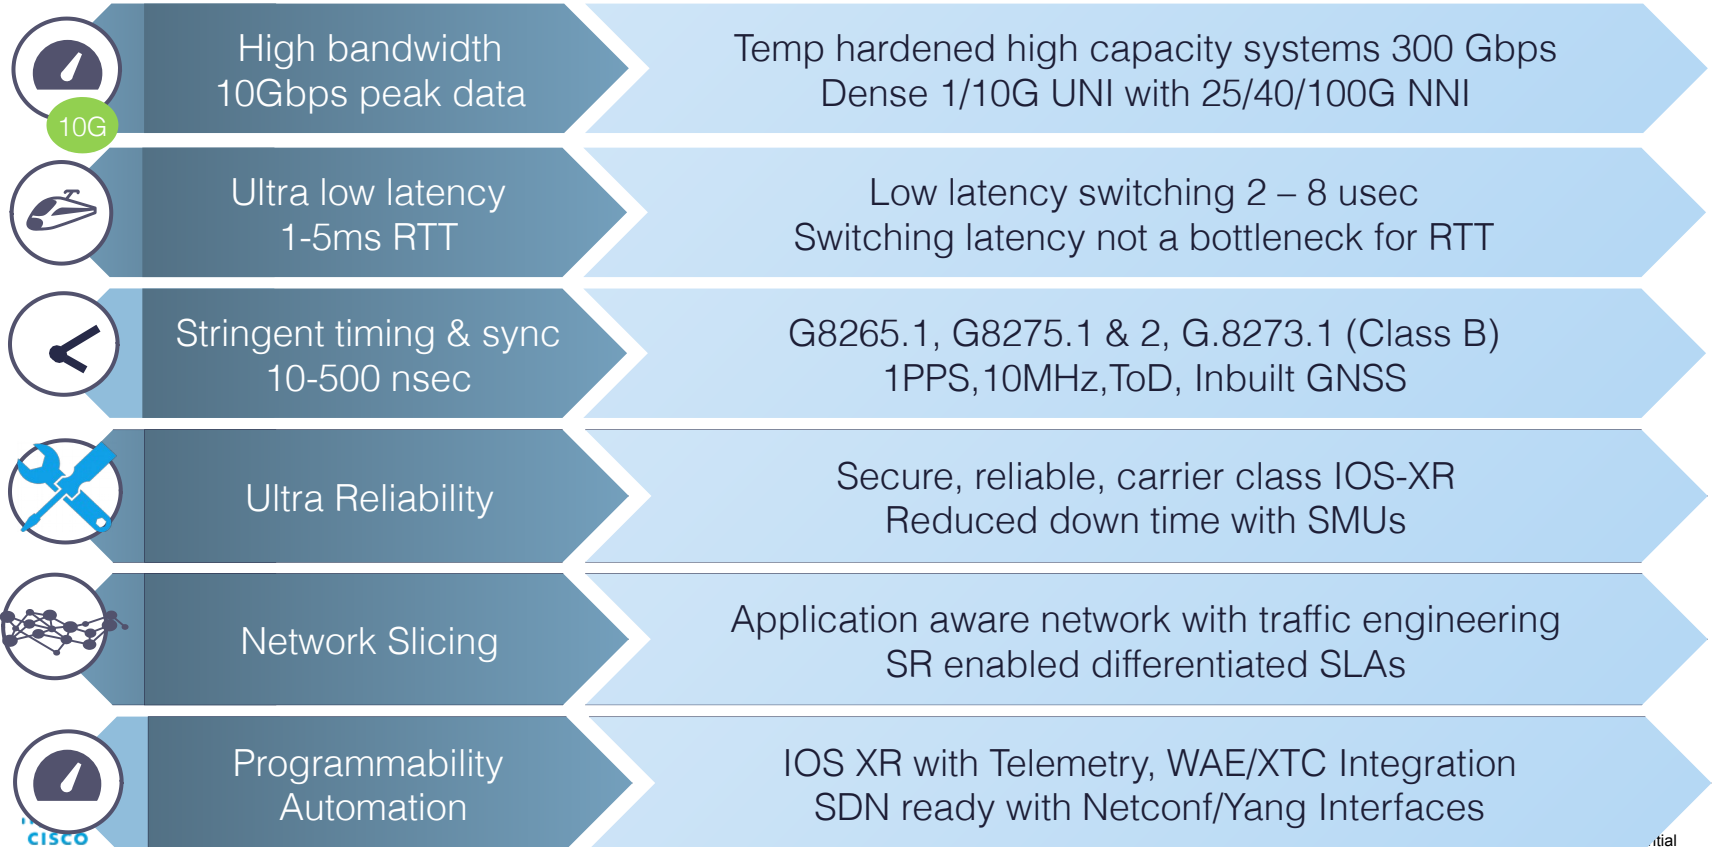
10G

High bandwidth
10Gbps peak data

Temp hardened high capacity systems 300 Gbps
Dense 1/10G UNI with 25/40/100G NNI

Ultra low latency
1-5ms RTT

Low latency switching 2 – 8 usec
Switching latency not a bottleneck for RTT

Stringent timing & sync
10-500 nsec

G8265.1, G8275.1 & 2, G.8273.1 (Class B)
1PPS,10MHz,ToD, Inbuilt GNSS

Ultra Reliability

Secure, reliable, carrier class IOS-XR
Reduced down time with SMUs

Network Slicing

Application aware network with traffic engineering
SR enabled differentiated SLAs

Programmability
Automation

IOS XR with Telemetry, WAE/XTC Integration
SDN ready with Netconf/Yang Interfaces

cisco

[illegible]tial